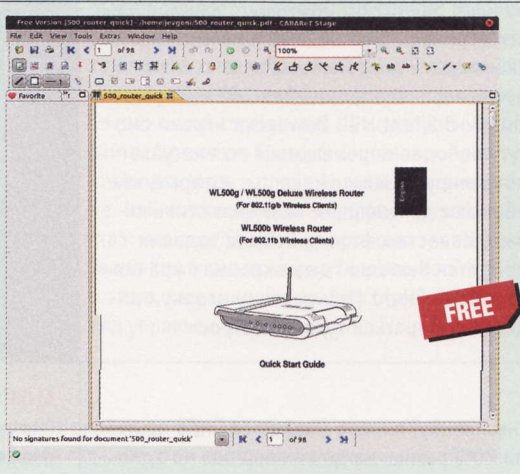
Free Version [500_router_quick] - /home/jevgeni/500_router_quick.pdf - CABAReT Stage

File Edit View Tools Extras Window Help

1 of 98

100%

Favorite

500_router_quick

English

WL500g / WL500g Deluxe Wireless Router
(For 802.11g/b Wireless Clients)

WL500b Wireless Router
(For 802.11b Wireless Clients)

FREE

Quick Start Guide

No signatures found for document '500_router_quick'

1 of 98